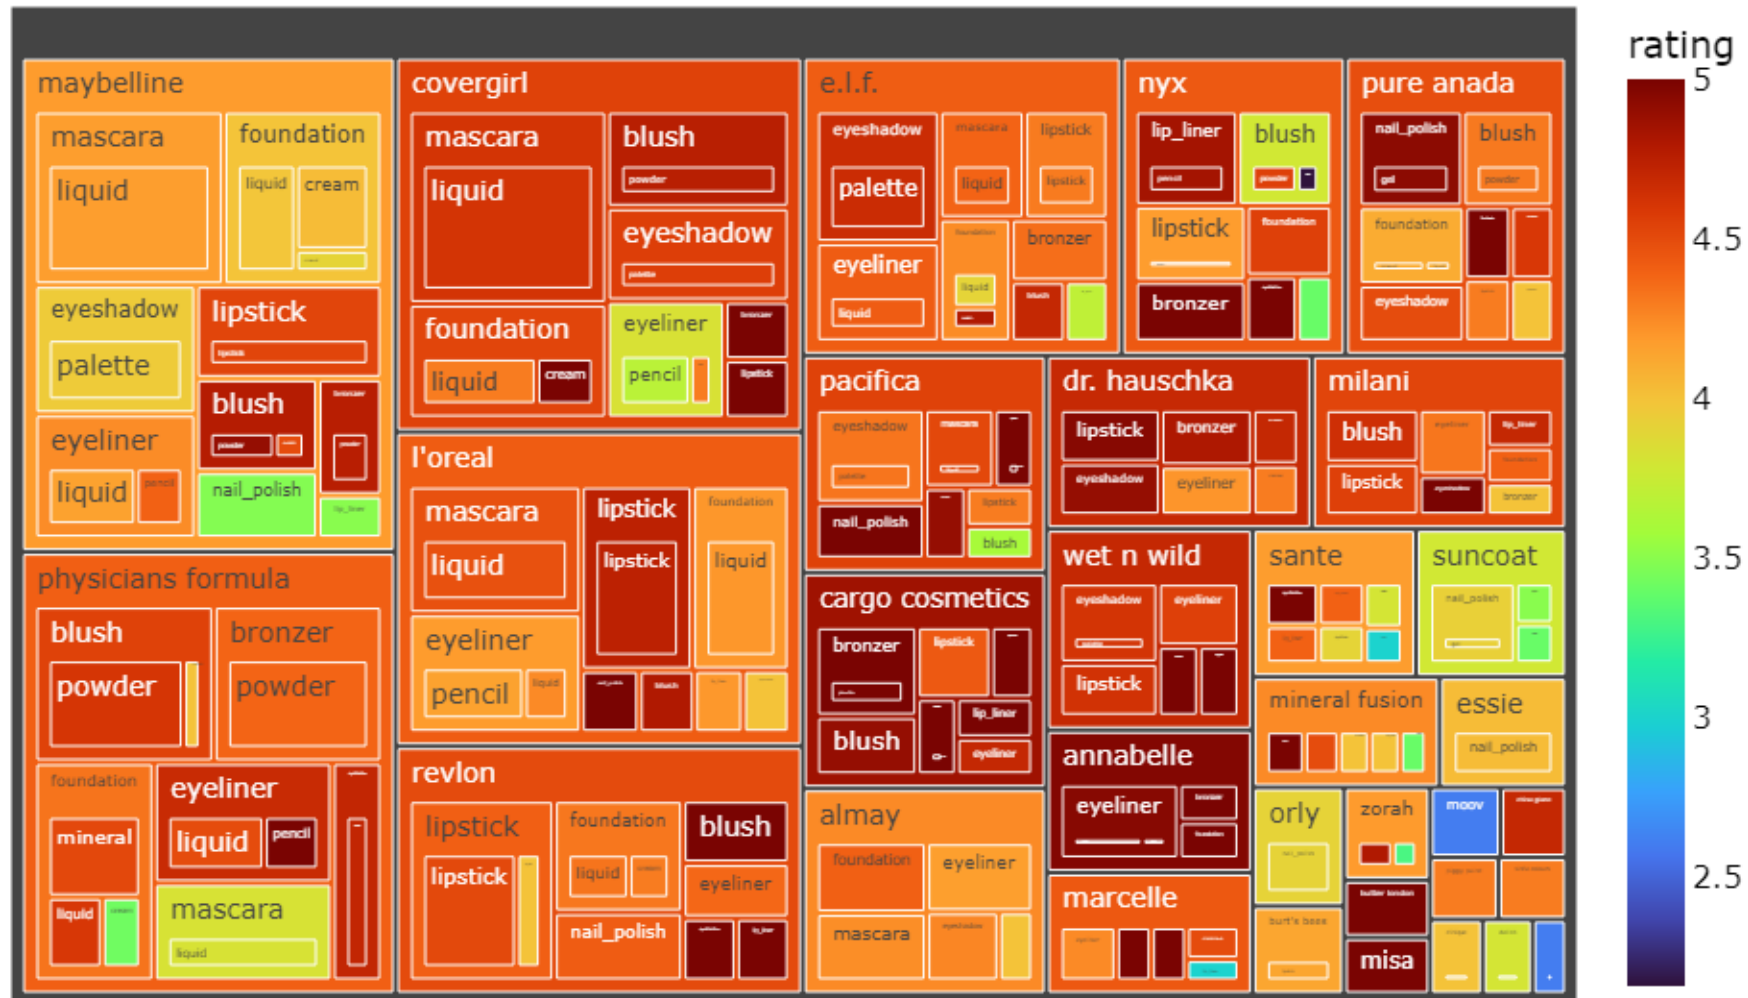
maybelline
mascara
liquid
foundation
liquid
cream
eyeshadow
palette
lipstick
lipstick
blush
powder
bronzer
eyeliner
liquid
pencil
nail_polish
lip_liner
physicians formula
blush
powder
bronzer
powder
foundation
mineral
liquid
eyeliner
liquid
pencil
mascara
liquid
covergirl
mascara
liquid
blush
powder
eyeshadow
palette
foundation
liquid
cream
eyeliner
pencil
bronzer
lipstick
l'oreal
mascara
liquid
lipstick
lipstick
foundation
liquid
eyeliner
pencil
liquid
blush
revlon
lipstick
lipstick
foundation
liquid
blush
eyeliner
nail_polish
lip_liner
e.l.f.
eyeshadow
palette
mascara
liquid
lipstick
lipstick
eyeliner
liquid
foundation
liquid
bronzer
blush
pacifica
eyeshadow
palette
mascara
nail_polish
lipstick
blush
cargo cosmetics
bronzer
lipstick
blush
lip_liner
eyeliner
almay
foundation
eyeliner
mascara
eyeshadow
nyx
lip_liner
pencil
blush
powder
lipstick
foundation
bronzer
pure anada
nail_polish
gel
blush
powder
foundation
eyeshadow
dr. hauschka
lipstick
bronzer
eyeshadow
eyeliner
milani
blush
eyeliner
lip_liner
foundation
lipstick
eyeshadow
bronzer
wet n wild
eyeshadow
eyeliner
lipstick
annabelle
eyeliner
bronzer
foundation
marcelle
eyeliner
sante
suncoat
nail_polish
mineral fusion
essie
nail_polish
orly
nail_polish
zorah
moov
butter london
burt's bees
misa
rating
5
4.5
4
3.5
3
2.5